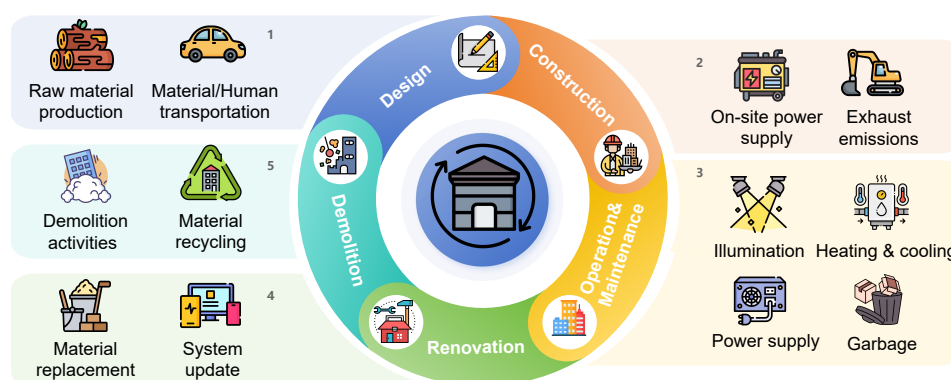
1
Raw material production
Material/Human transportation

5
Demolition activities
Material recycling

4
Material replacement
System update

Design
Construction
Operation& Maintenance
Renovation
Demolition

2
On-site power supply
Exhaust emissions

3
Illumination
Heating & cooling
Power supply
Garbage